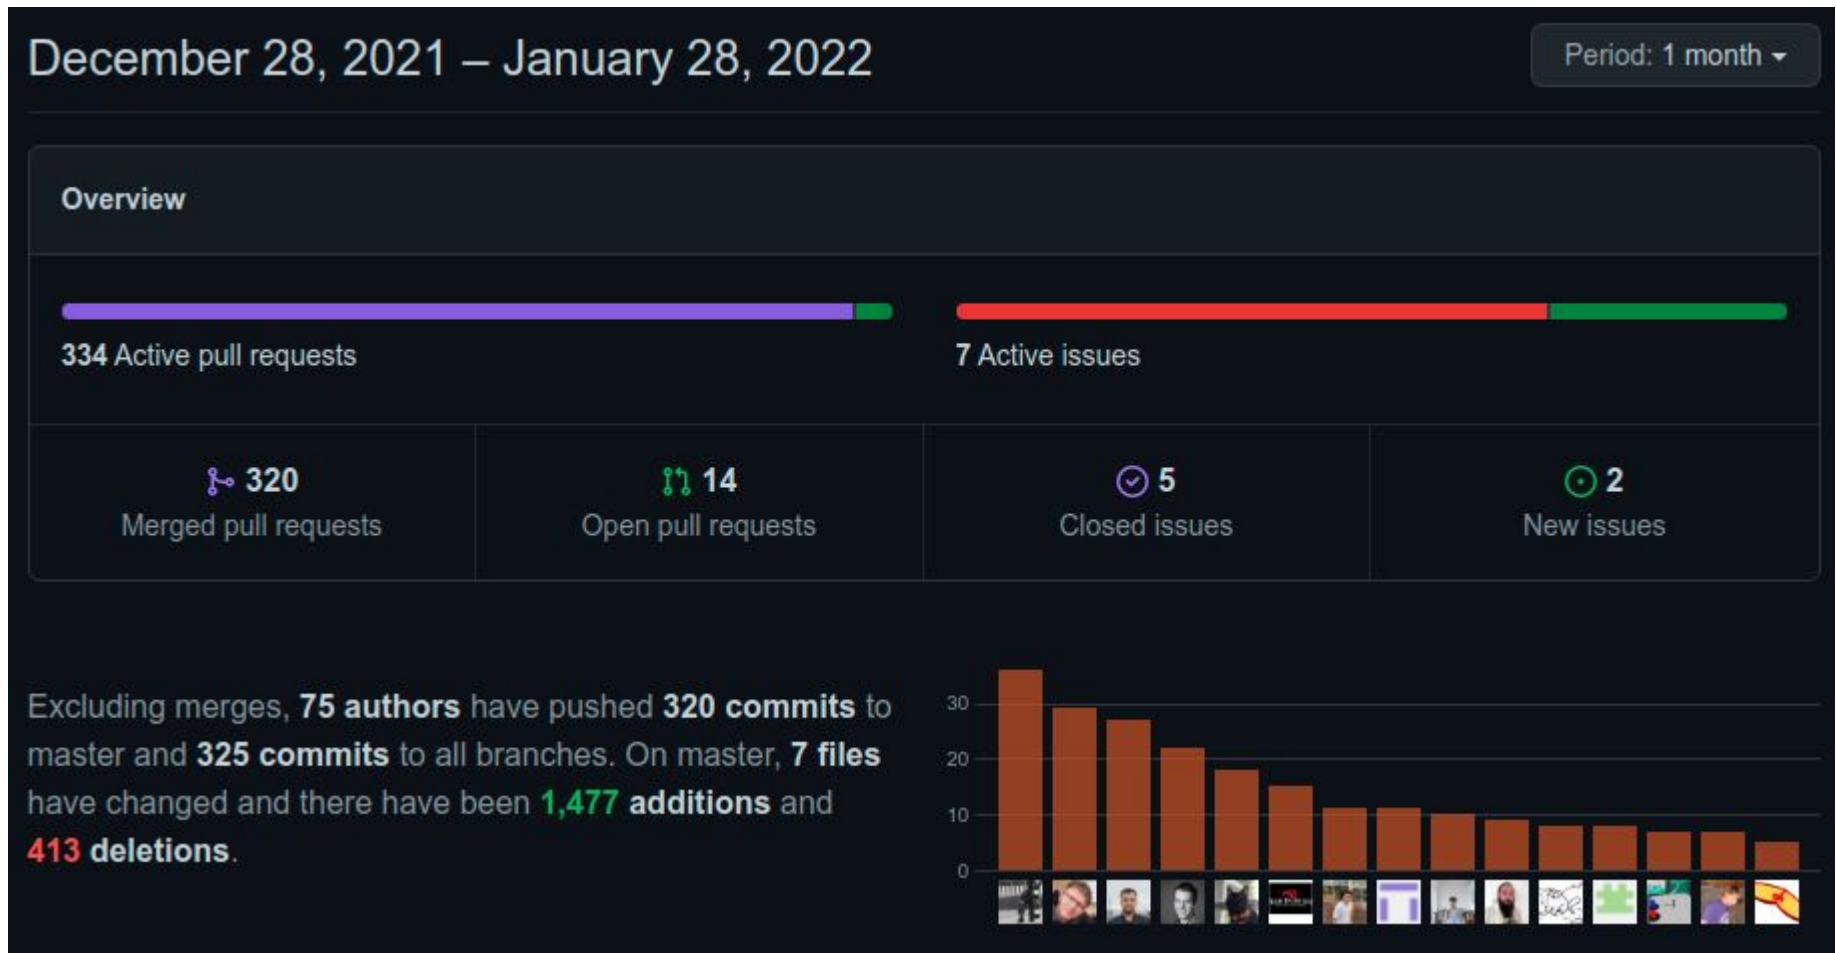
December 28, 2021 – January 28, 2022

Period: 1 month

Overview

334 Active pull requests

7 Active issues

320
Merged pull requests

14
Open pull requests

5
Closed issues

2
New issues

Excluding merges, 75 authors have pushed 320 commits to master and 325 commits to all branches. On master, 7 files have changed and there have been 1,477 additions and 413 deletions.

30
20
10
0